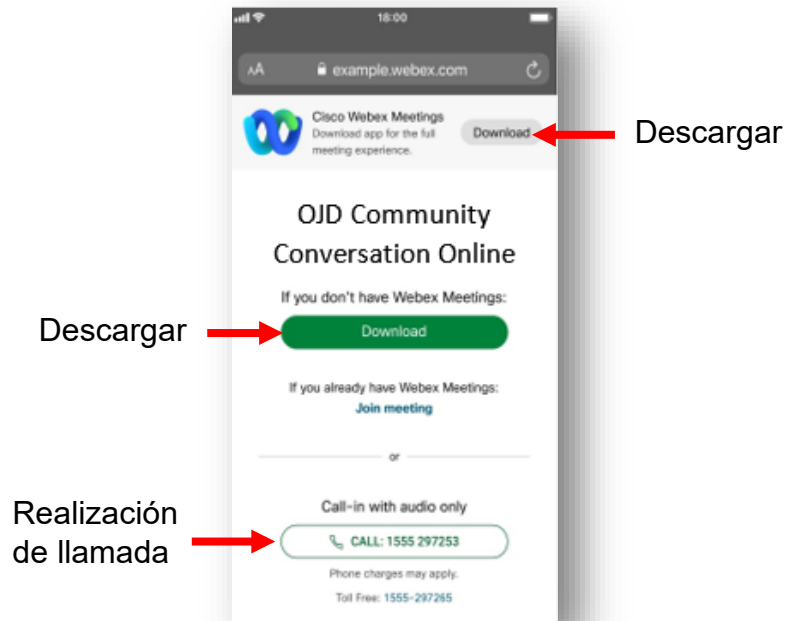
18:00

AA example.webex.com

Cisco Webex Meetings
Download app for the full meeting experience.

Download

Descargar

OJD Community Conversation Online

If you don't have Webex Meetings:

Descargar

Download

If you already have Webex Meetings:
Join meeting

or

Call-in with audio only

Realización de llamada

CALL: 1555 297253

Phone charges may apply.

Toll Free: 1555-297265